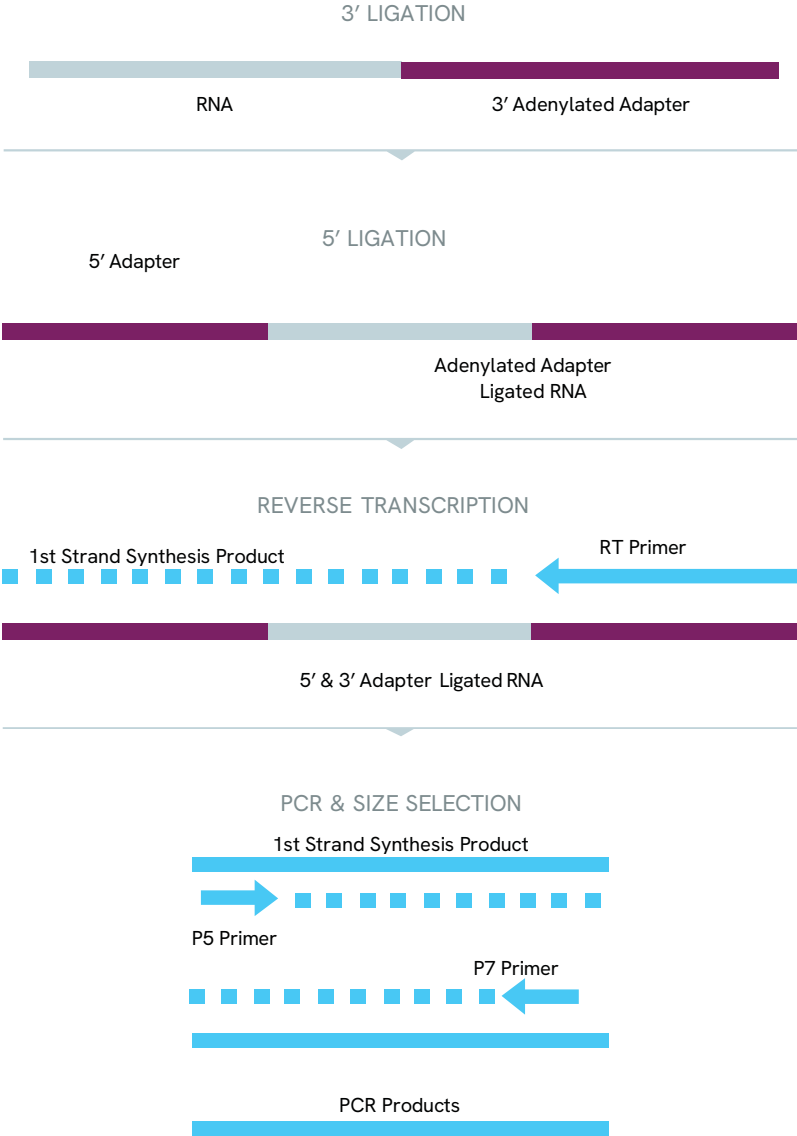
3′ LIGATION

RNA

3′ Adenylated Adapter

5′ LIGATION

5′ Adapter

Adenylated Adapter Ligated RNA

REVERSE TRANSCRIPTION

1st Strand Synthesis Product

RT Primer

5′ & 3′ Adapter Ligated RNA

PCR & SIZE SELECTION

1st Strand Synthesis Product

P5 Primer

P7 Primer

PCR Products